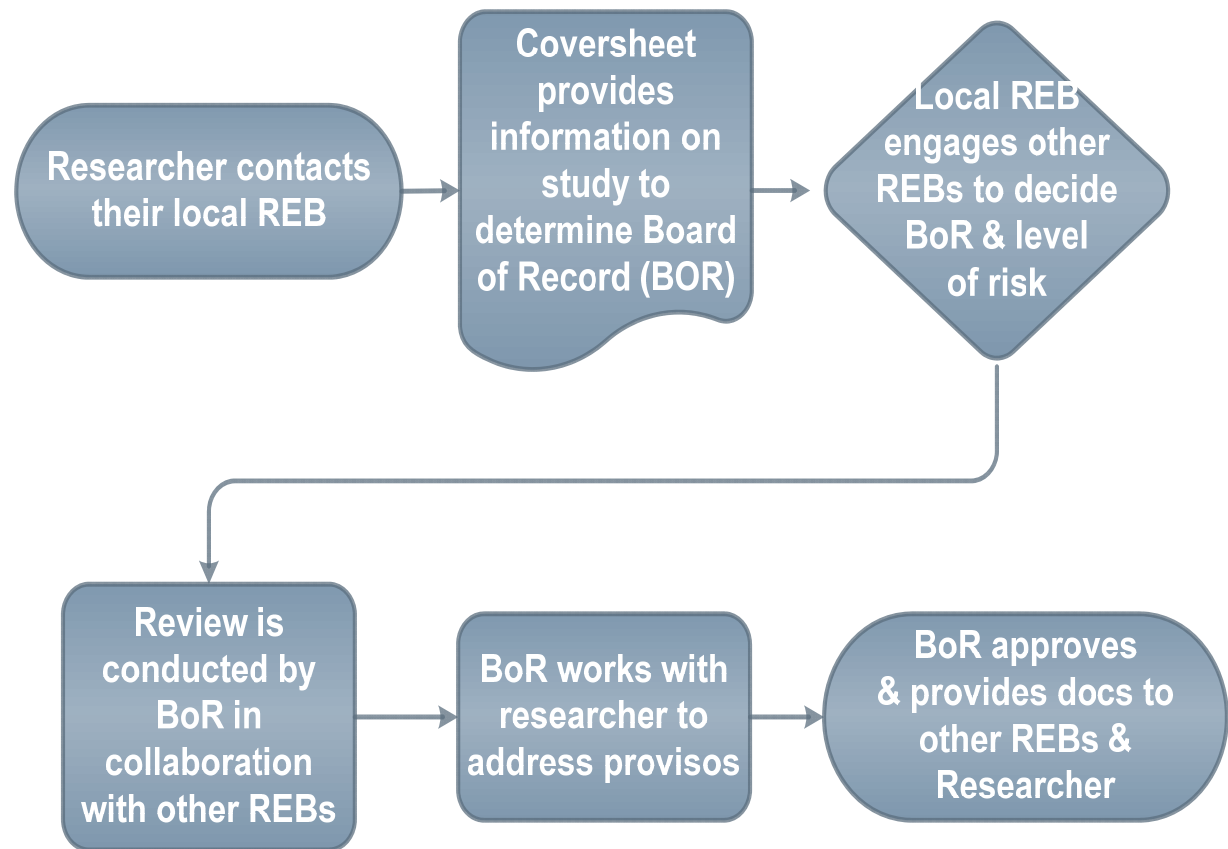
Researcher contacts their local REB

Coversheet provides information on study to determine Board of Record (BOR)

Local REB engages other REBs to decide BoR & level of risk

Review is conducted by BoR in collaboration with other REBs

BoR works with researcher to address provisos

BoR approves & provides docs to other REBs & Researcher